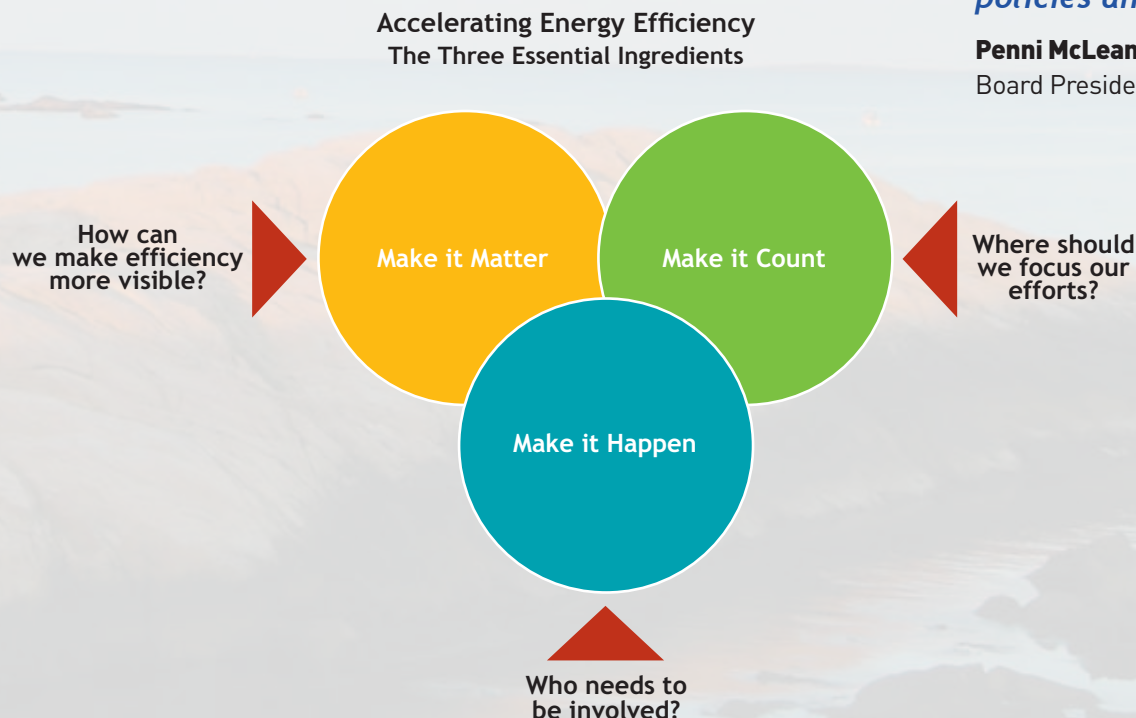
Accelerating Energy Efficiency
The Three Essential Ingredients

policies an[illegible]

Penni McLean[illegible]
Board Preside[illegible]

How can we make efficiency more visible?

Make it Matter

Make it Count

Where should we focus our efforts?

Make it Happen

Who needs to be involved?